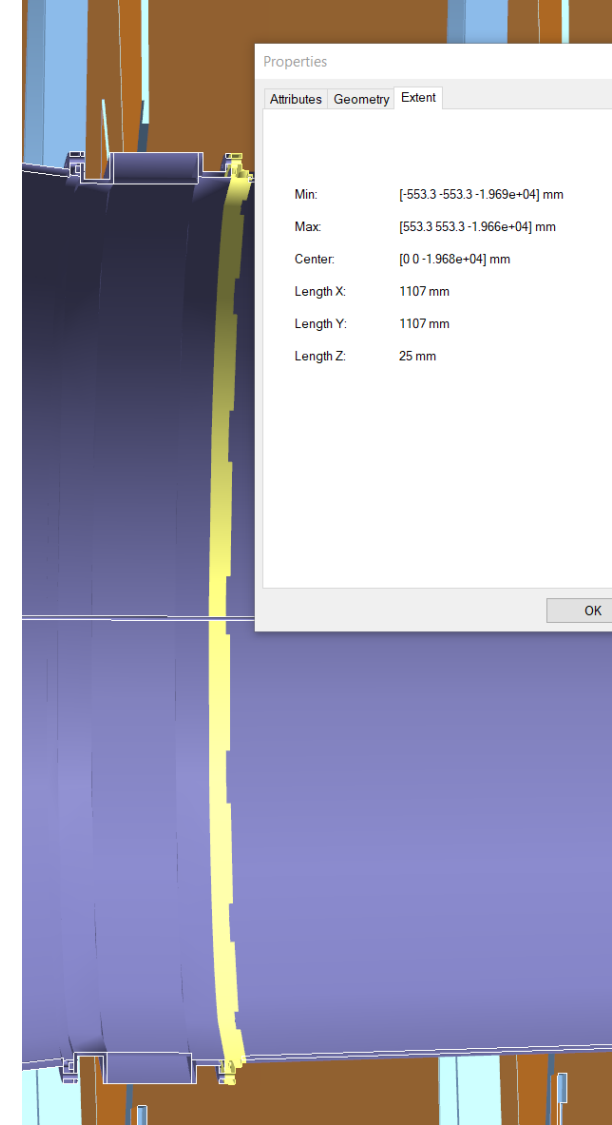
Properties

Attributes | Geometry | Extent

Min: [-553.3 -553.3 -1.969e+04] mm

Max: [553.3 553.3 -1.966e+04] mm

Center: [0 0 -1.968e+04] mm

Length X: 1107 mm

Length Y: 1107 mm

Length Z: 25 mm

OK